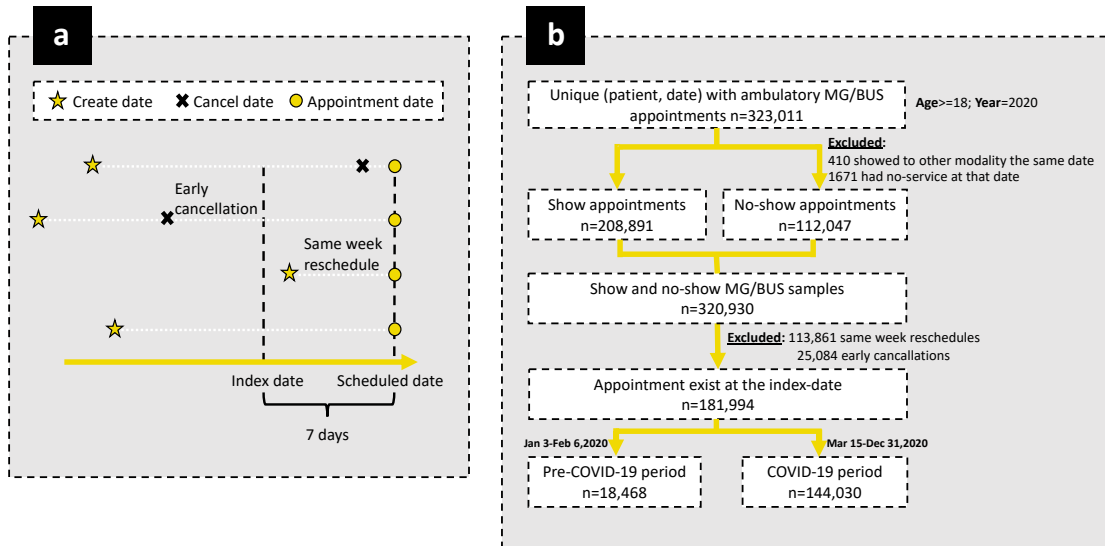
a

Create date Cancel date Appointment date

Early cancellation

Same week reschedule

Index date

Scheduled date

7 days

b

Unique (patient, date) with ambulatory MG/BUS appointments n=323,011

Age>=18; Year=2020

Excluded:
410 showed to other modality the same date
1671 had no-service at that date

Show appointments n=208,891

No-show appointments n=112,047

Show and no-show MG/BUS samples n=320,930

Excluded: 113,861 same week reschedules
25,084 early cancallations

Appointment exist at the index-date n=181,994

Jan 3-Feb 6,2020

Mar 15-Dec 31,2020

Pre-COVID-19 period n=18,468

COVID-19 period n=144,030